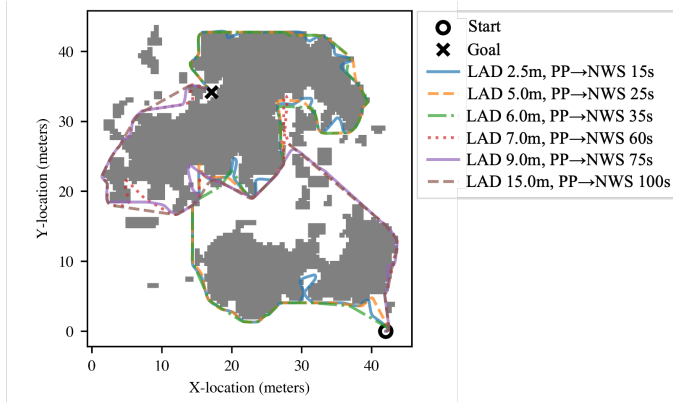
Start
Goal
LAD 2.5m, PP→NWS 15s
LAD 5.0m, PP→NWS 25s
LAD 6.0m, PP→NWS 35s
LAD 7.0m, PP→NWS 60s
LAD 9.0m, PP→NWS 75s
LAD 15.0m, PP→NWS 100s

Y-location (meters)
40
30
20
10
0

X-location (meters)
0
10
20
30
40